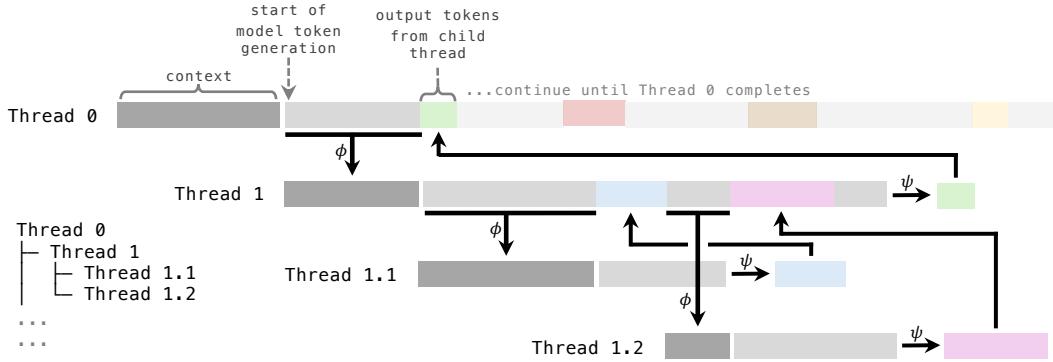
start of model token generation

output tokens from child thread

context

...continue until Thread 0 completes

Thread 0

$\phi$

Thread 1

$\psi$

$\phi$

Thread 1.1

$\psi$

$\phi$

Thread 1.2

$\psi$

Thread 0
├─ Thread 1
│ ├─ Thread 1.1
│ └─ Thread 1.2
...
...